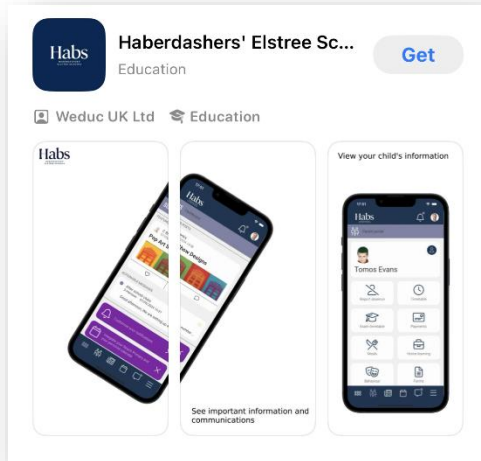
Habs

Haberdashers' Elstree Sc...
Education

Get

Weduc UK Ltd
Education

Habs

Habs

Pop Art

Pop Art Designs

See important information and communications

View your child's information

Habs

Tomos Evans